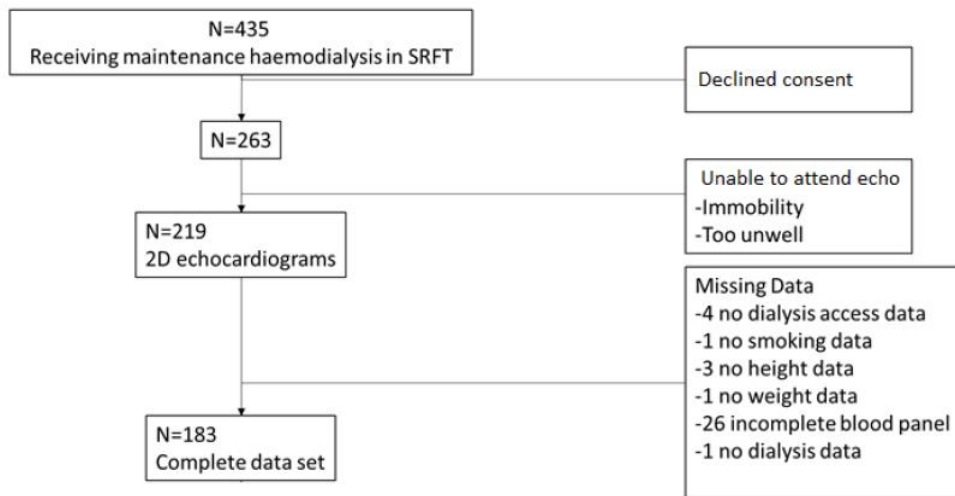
N=435
Receiving maintenance haemodialysis in SRFT

Declined consent

N=263

Unable to attend echo
-Immobility
-Too unwell

N=219
2D echocardiograms

Missing Data
-4 no dialysis access data
-1 no smoking data
-3 no height data
-1 no weight data
-26 incomplete blood panel
-1 no dialysis data

N=183
Complete data set